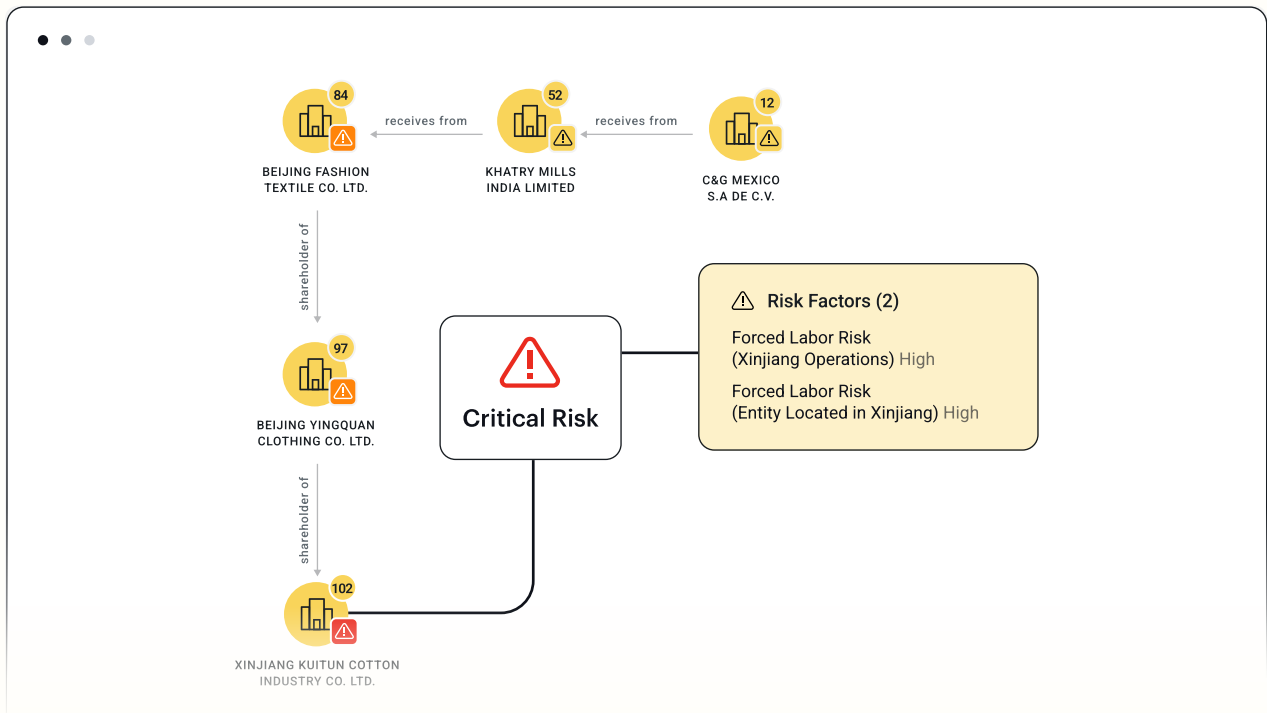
84
BEIJING FASHION TEXTILE CO. LTD.

receives from

52
KHATRY MILLS INDIA LIMITED

receives from

12
C&G MEXICO S.A DE C.V.

shareholder of

97
BEIJING YINGQUAN CLOTHING CO. LTD.

shareholder of

102
XINJIANG KUITUN COTTON INDUSTRY CO. LTD.

Critical Risk

Risk Factors (2)

Forced Labor Risk (Xinjiang Operations) High

Forced Labor Risk (Entity Located in Xinjiang) High